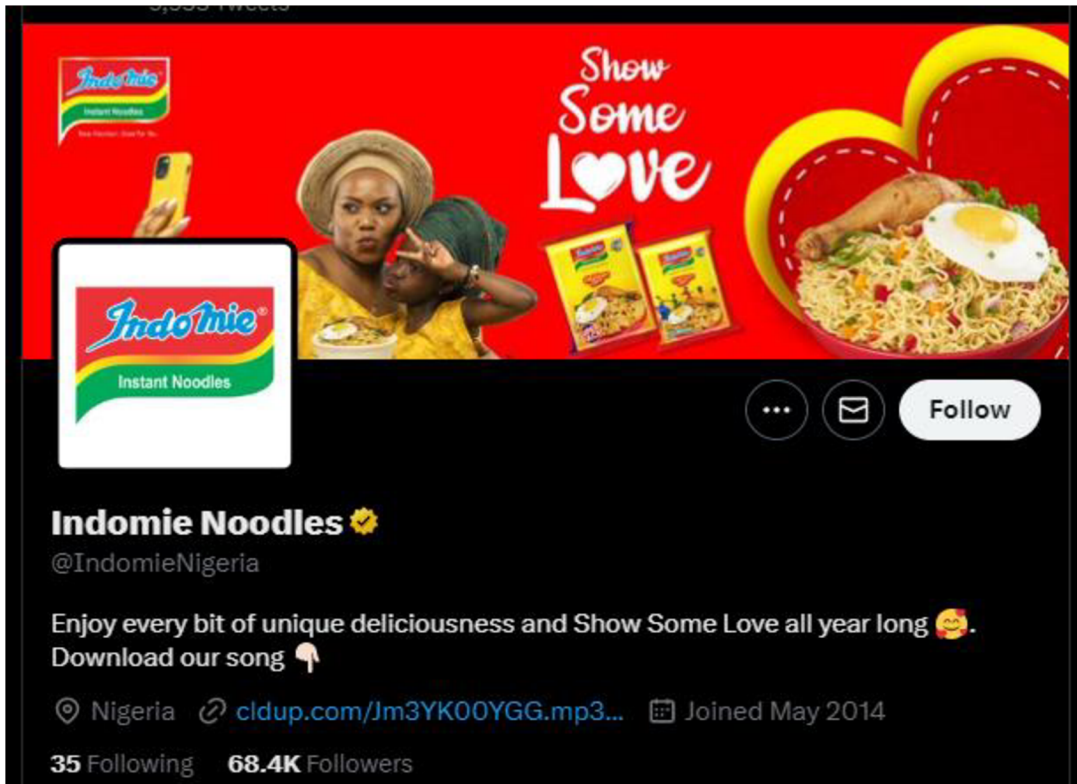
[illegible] Tweets

Indomie Instant Noodles

Show Some Love

Indomie Instant Noodles

Follow

Indomie Noodles

@IndomieNigeria

Enjoy every bit of unique deliciousness and Show Some Love all year long 🥰. Download our song 👇

Nigeria cldup.com/Jm3YK00YGG.mp3... Joined May 2014

35 Following 68.4K Followers